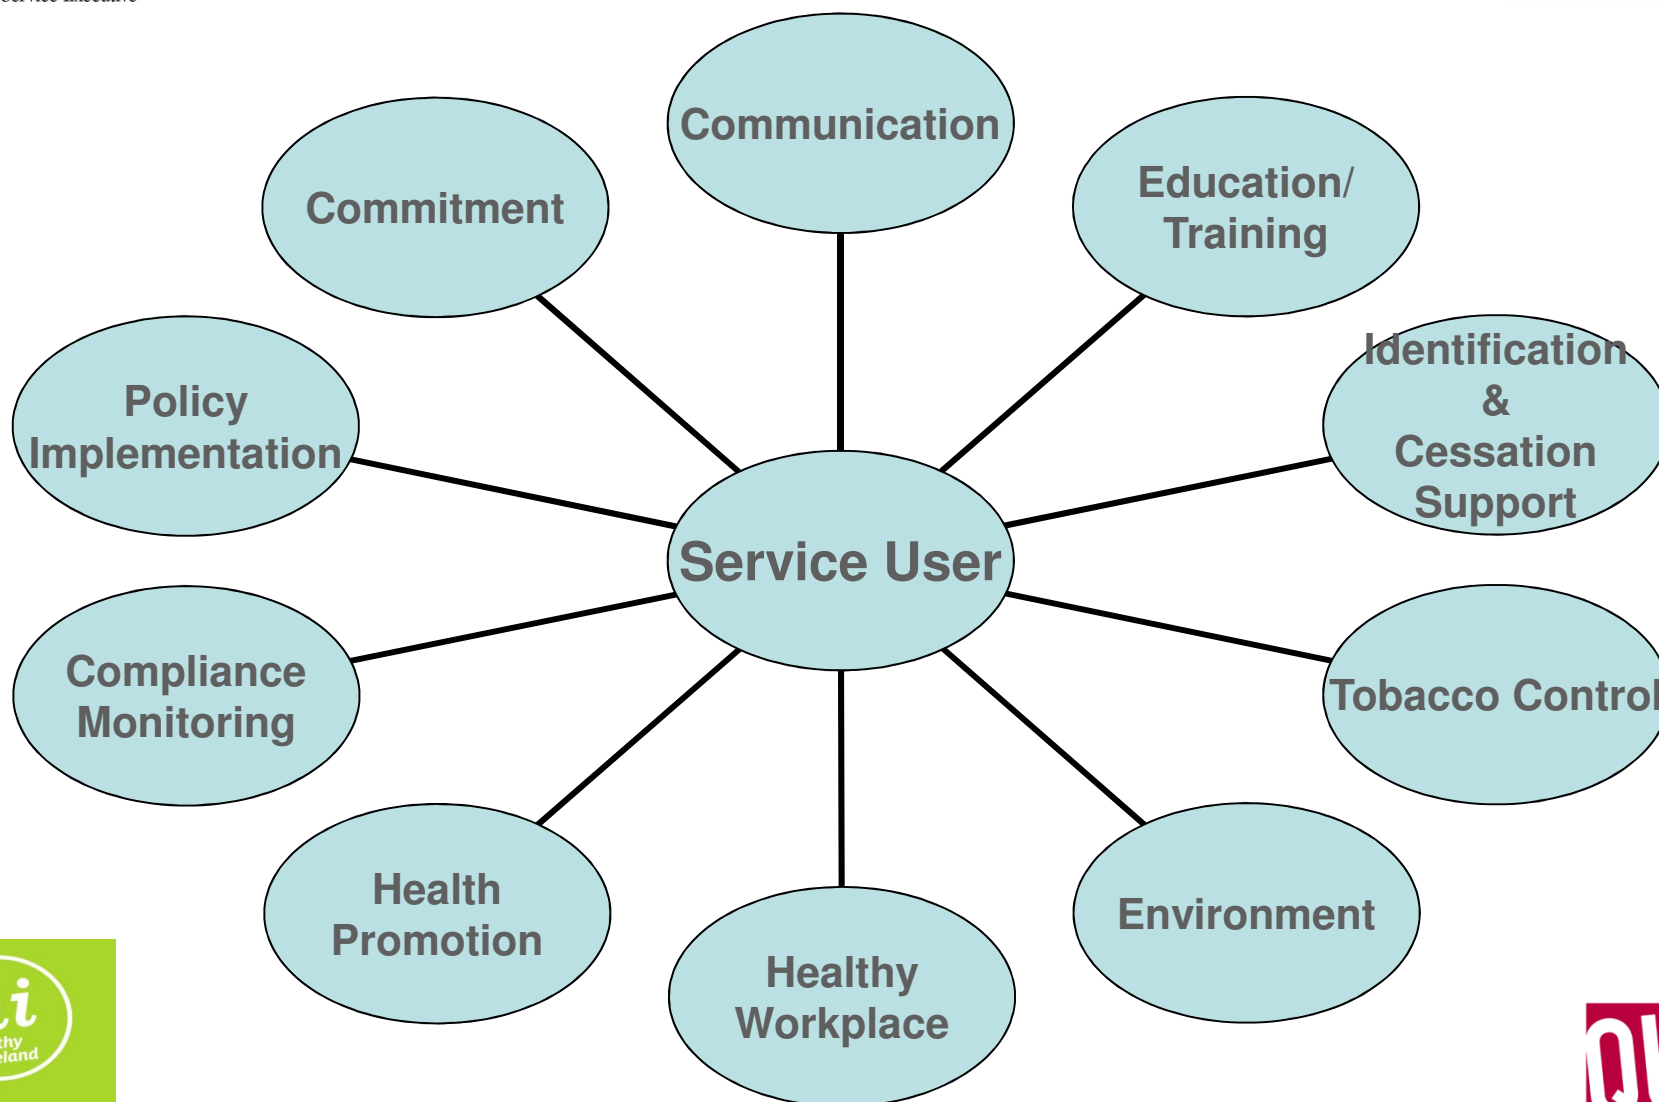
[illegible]

Communication

Commitment

Education/ Training

Policy Implementation

Identification & Cessation Support

Service User

Compliance Monitoring

Tobacco Control

Health Promotion

Healthy Workplace

Environment

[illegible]thy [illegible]eland

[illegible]